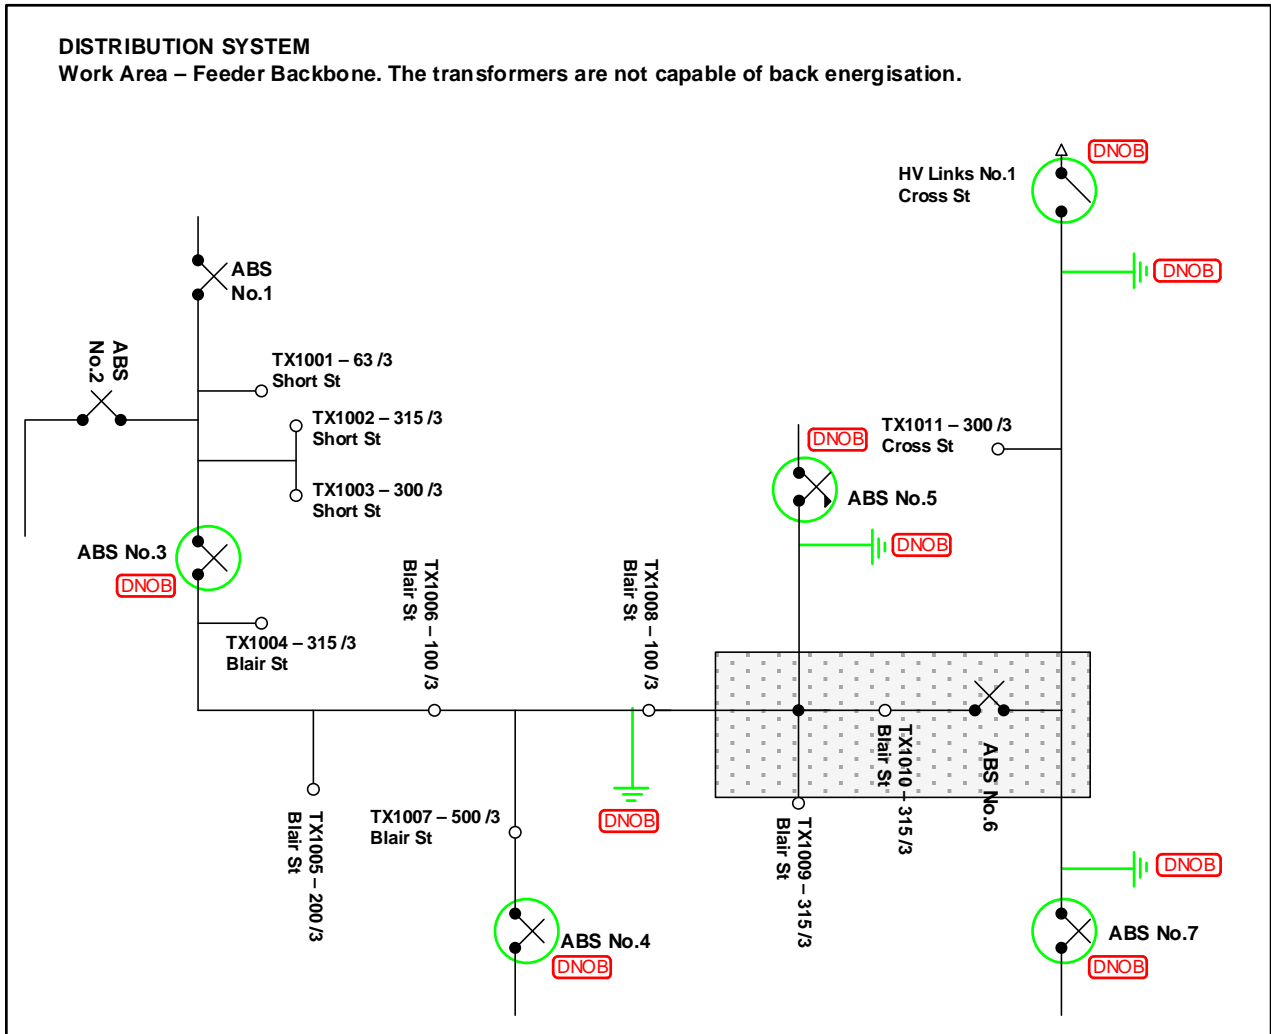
DISTRIBUTION SYSTEM
Work Area – Feeder Backbone. The transformers are not capable of back energisation.

DNOB
HV Links No.1
Cross St

DNOB

ABS
No.1

ABS
No.2

TX1001 – 63 /3
Short St

TX1002 – 315 /3
Short St

TX1003 – 300 /3
Short St

DNOB
TX1011 – 300 /3
Cross St

ABS No.5

DNOB

ABS No.3
DNOB

TX1006 – 100 /3
Blair St

TX1008 – 100 /3
Blair St

TX1004 – 315 /3
Blair St

TX1010 – 315 /3
Blair St

ABS No.6

TX1005 – 200 /3
Blair St

TX1007 – 500 /3
Blair St

DNOB

TX1009 – 315 /3
Blair St

DNOB

ABS No.4
DNOB

ABS No.7
DNOB